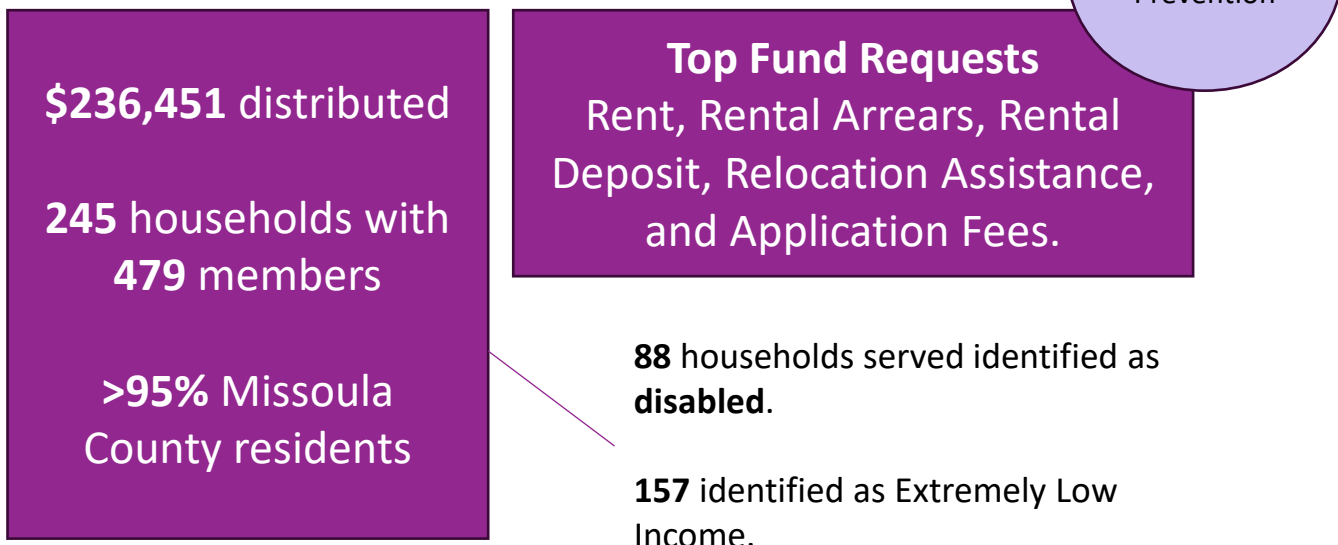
Prevention

$236,451 distributed

245 households with 479 members

>95% Missoula County residents

Top Fund Requests
Rent, Rental Arrears, Rental Deposit, Relocation Assistance, and Application Fees.

88 households served identified as disabled.

157 identified as Extremely Low Income.